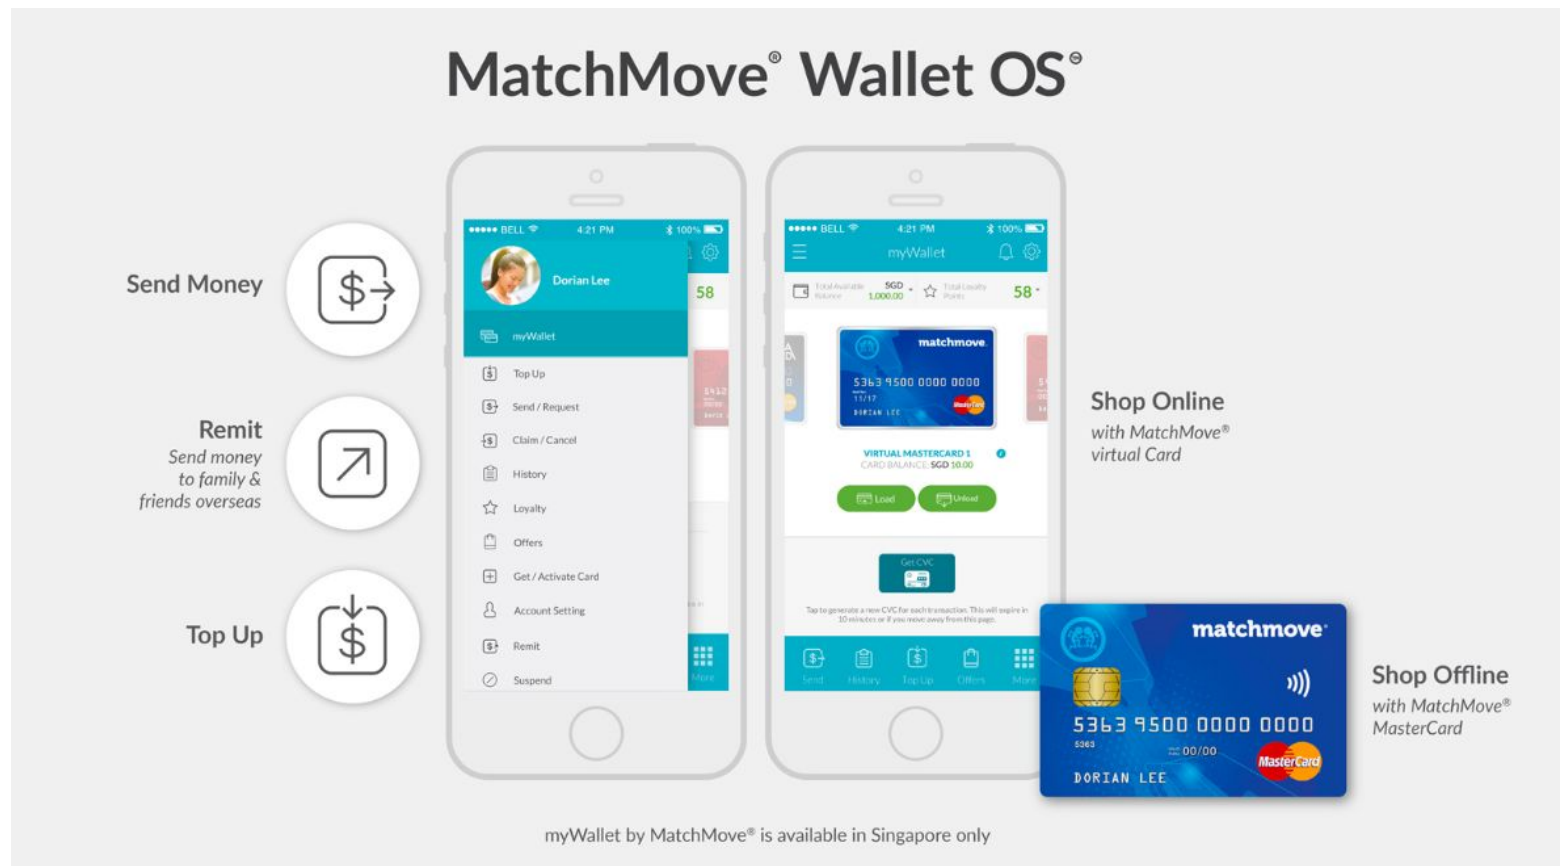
MatchMove® Wallet OS®

Send Money

Remit
Send money to family & friends overseas

Top Up

●●●●● BELL 4:21 PM 100%
Dorian Lee
58
myWallet
Top Up
Send / Request
Claim / Cancel
History
Loyalty
Offers
Get / Activate Card
Account Setting
Remit
Suspend
More

●●●●● BELL 4:21 PM 100%
myWallet
Total Available Balance SGD 1,000.00
Total Loyalty Points 58
matchmove
5363 9500 0000 0000
11/17
DORIAN LEE
VIRTUAL MASTERCARD 1
CARD BALANCE SGD 10.00
Load
Unload
Get CVC
Tap to generate a new CVC for each transaction. This will expire in 10 minutes or if you move away from this page.
Send History Top Up Offers More

Shop Online
with MatchMove® virtual Card

matchmove
5363 9500 0000 0000
5363
00/00
DORIAN LEE
MasterCard

Shop Offline
with MatchMove® MasterCard

myWallet by MatchMove® is available in Singapore only